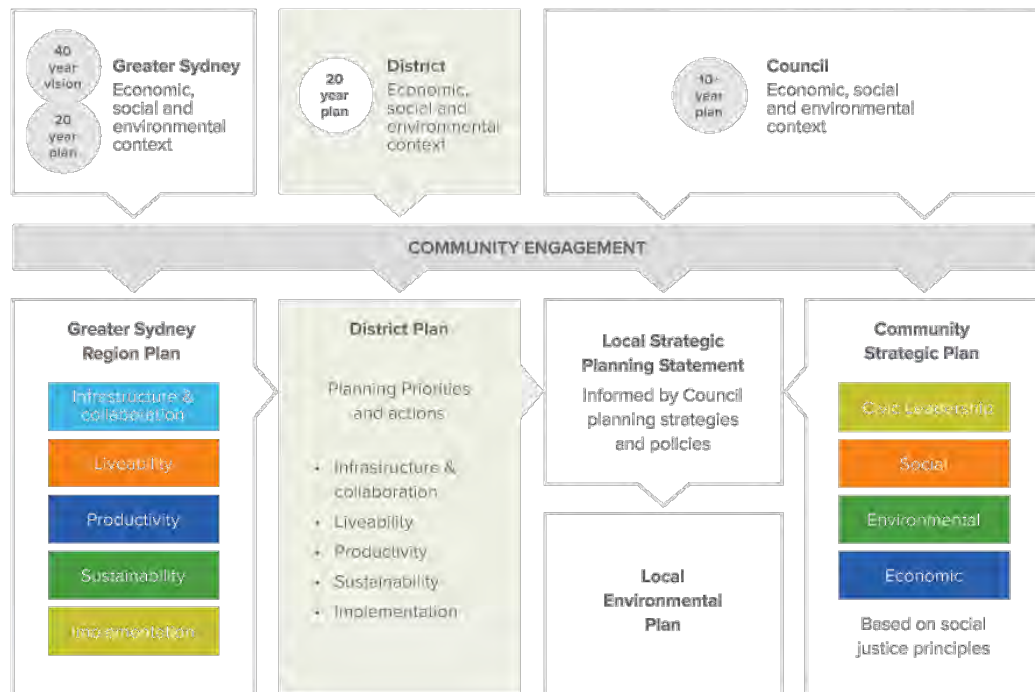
40 year vision

20 year plan

Greater Sydney
Economic, social and environmental context

20 year plan

District
Economic, social and environmental context

10-year plan

Council
Economic, social and environmental context

COMMUNITY ENGAGEMENT

Greater Sydney Region Plan

Infrastructure & collaboration

Liveability

Productivity

Sustainability

Implementation

District Plan

Planning Priorities and actions

- Infrastructure & collaboration
- Liveability
- Productivity
- Sustainability
- Implementation

Local Strategic Planning Statement

Informed by Council planning strategies and policies

Local Environmental Plan

Community Strategic Plan

Civic Leadership

Social

Environmental

Economic

Based on social justice principles